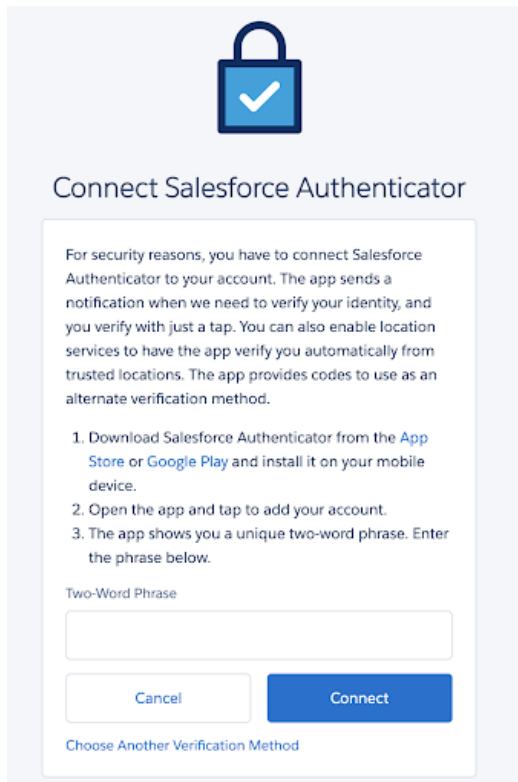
Connect Salesforce Authenticator

For security reasons, you have to connect Salesforce Authenticator to your account. The app sends a notification when we need to verify your identity, and you verify with just a tap. You can also enable location services to have the app verify you automatically from trusted locations. The app provides codes to use as an alternate verification method.

1. Download Salesforce Authenticator from the App Store or Google Play and install it on your mobile device.
2. Open the app and tap to add your account.
3. The app shows you a unique two-word phrase. Enter the phrase below.

Two-Word Phrase

Cancel

Connect

Choose Another Verification Method